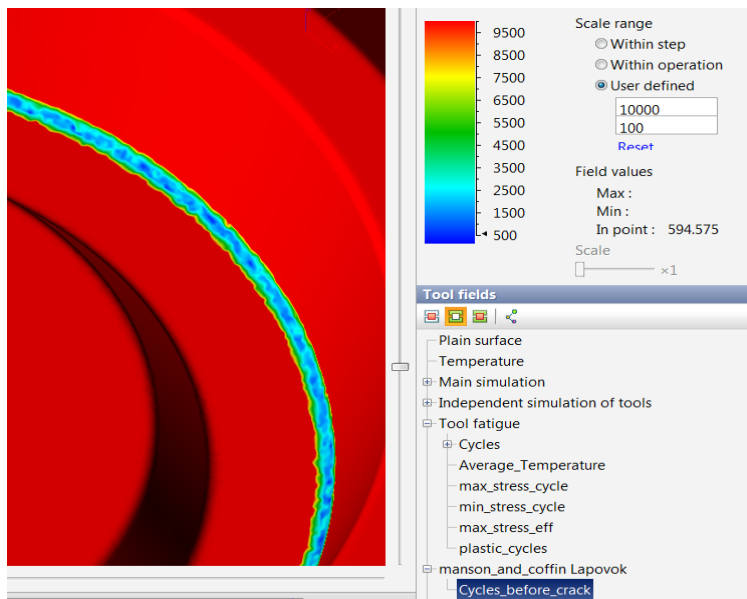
9500
8500
7500
6500
5500
4500
3500
2500
1500
500

Scale range
Within step
Within operation
User defined
10000
100
Reset

Field values
Max :
Min :
In point : 594.575

Scale
×1

Tool fields

Plain surface
Temperature
Main simulation
Independent simulation of tools
Tool fatigue
Cycles
Average_Temperature
max_stress_cycle
min_stress_cycle
max_stress_eff
plastic_cycles
manson_and_coffin Lapovok
Cycles_before_crack